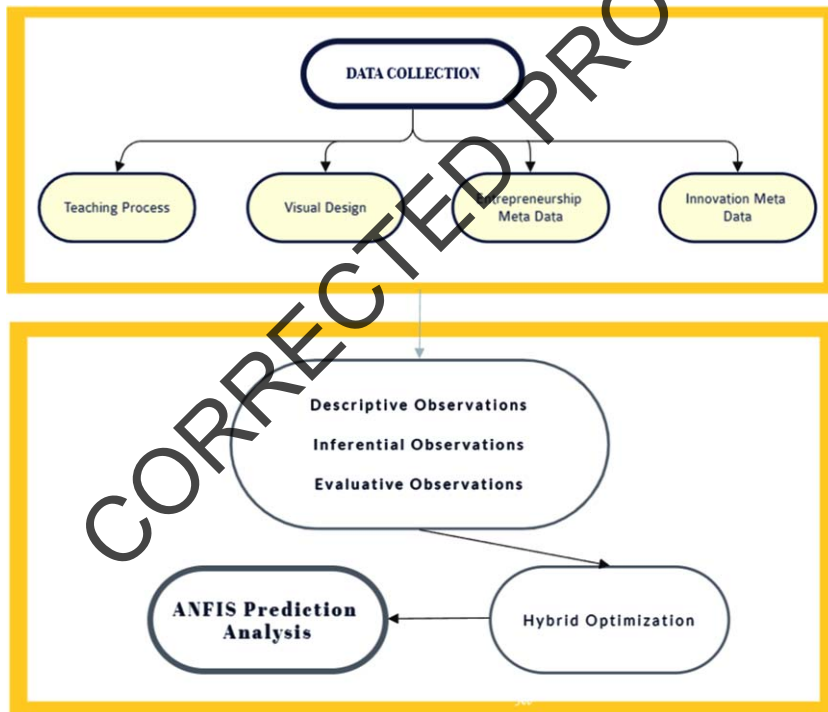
DATA COLLECTION

Teaching Process

Visual Design

Entrepreneurship Meta Data

Innovation Meta Data

Descriptive Observations

Inferential Observations

Evaluative Observations

ANFIS Prediction Analysis

Hybrid Optimization

CORRECTED PRO